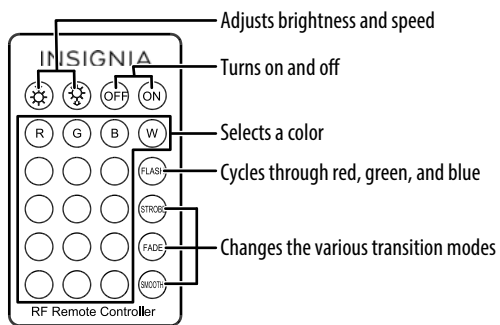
INSIGNIA

OFF
ON

R
G
B
W

FLASH

STROBE

FADE

SMOOTH

RF Remote Controller

Adjusts brightness and speed

Turns on and off

Selects a color

Cycles through red, green, and blue

Changes the various transition modes